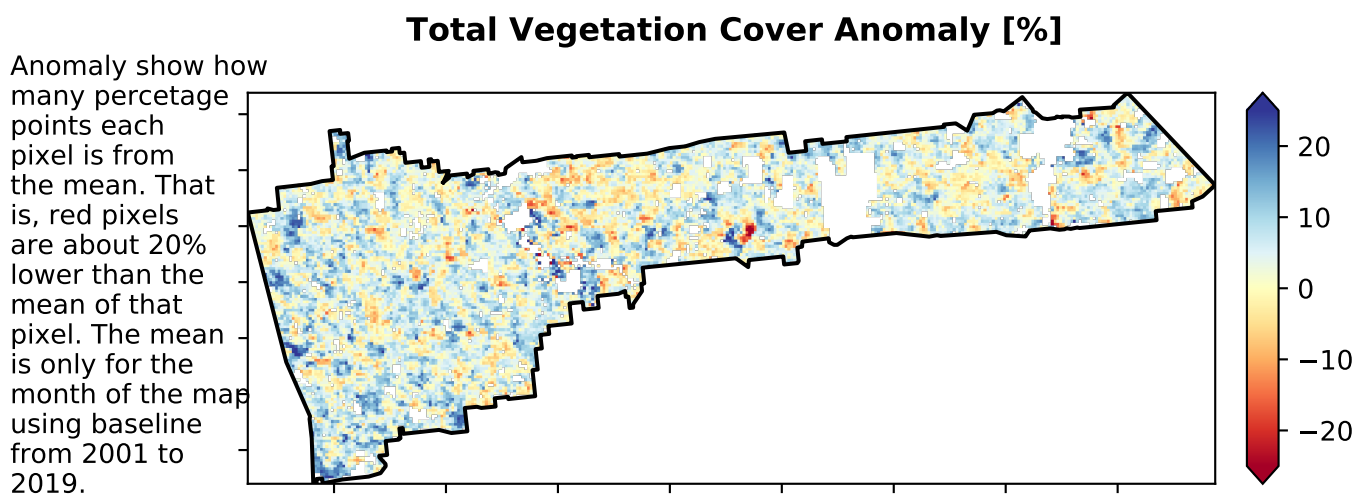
Total Vegetation Cover Anomaly [%]

Anomaly show how many percetage points each pixel is from the mean. That is, red pixels are about 20% lower than the mean of that pixel. The mean is only for the month of the map using baseline from 2001 to 2019.

20
10
0
−10
−20